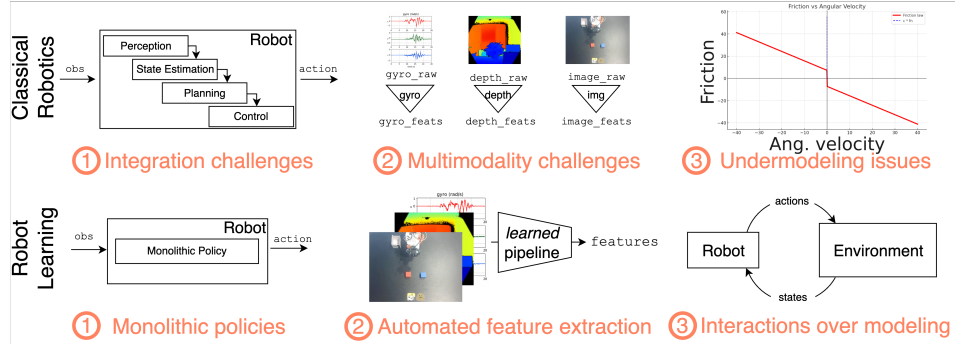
Classical Robotics

obs

Robot

Perception

State Estimation

Planning

Control

action

① Integration challenges

gyro (rad/s)

gyro_raw

gyro

gyro_feats

depth_raw

depth

depth_feats

image_raw

img

image_feats

② Multimodality challenges

Friction vs Angular Velocity

Friction law

x = 0 m

60

40

20

0

−20

−40

−60

−40

−20

0

20

40

Friction

Ang. velocity

③ Undermodeling issues

Robot Learning

obs

Robot

Monolithic Policy

action

① Monolithic policies

gyro (rad/s)

learned pipeline

features

② Automated feature extraction

actions

Robot

Environment

states

③ Interactions over modeling